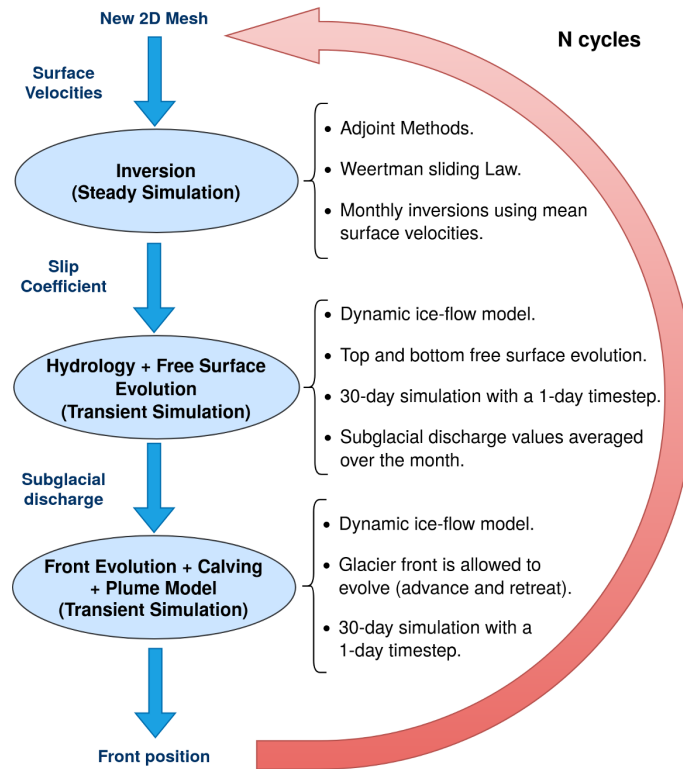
New 2D Mesh

N cycles

Surface Velocities

Inversion (Steady Simulation)

- Adjoint Methods.
- Weertman sliding Law.
- Monthly inversions using mean surface velocities.

Slip Coefficient

Hydrology + Free Surface Evolution (Transient Simulation)

- Dynamic ice-flow model.
- Top and bottom free surface evolution.
- 30-day simulation with a 1-day timestep.
- Subglacial discharge values averaged over the month.

Subglacial discharge

Front Evolution + Calving + Plume Model (Transient Simulation)

- Dynamic ice-flow model.
- Glacier front is allowed to evolve (advance and retreat).
- 30-day simulation with a 1-day timestep.

Front position